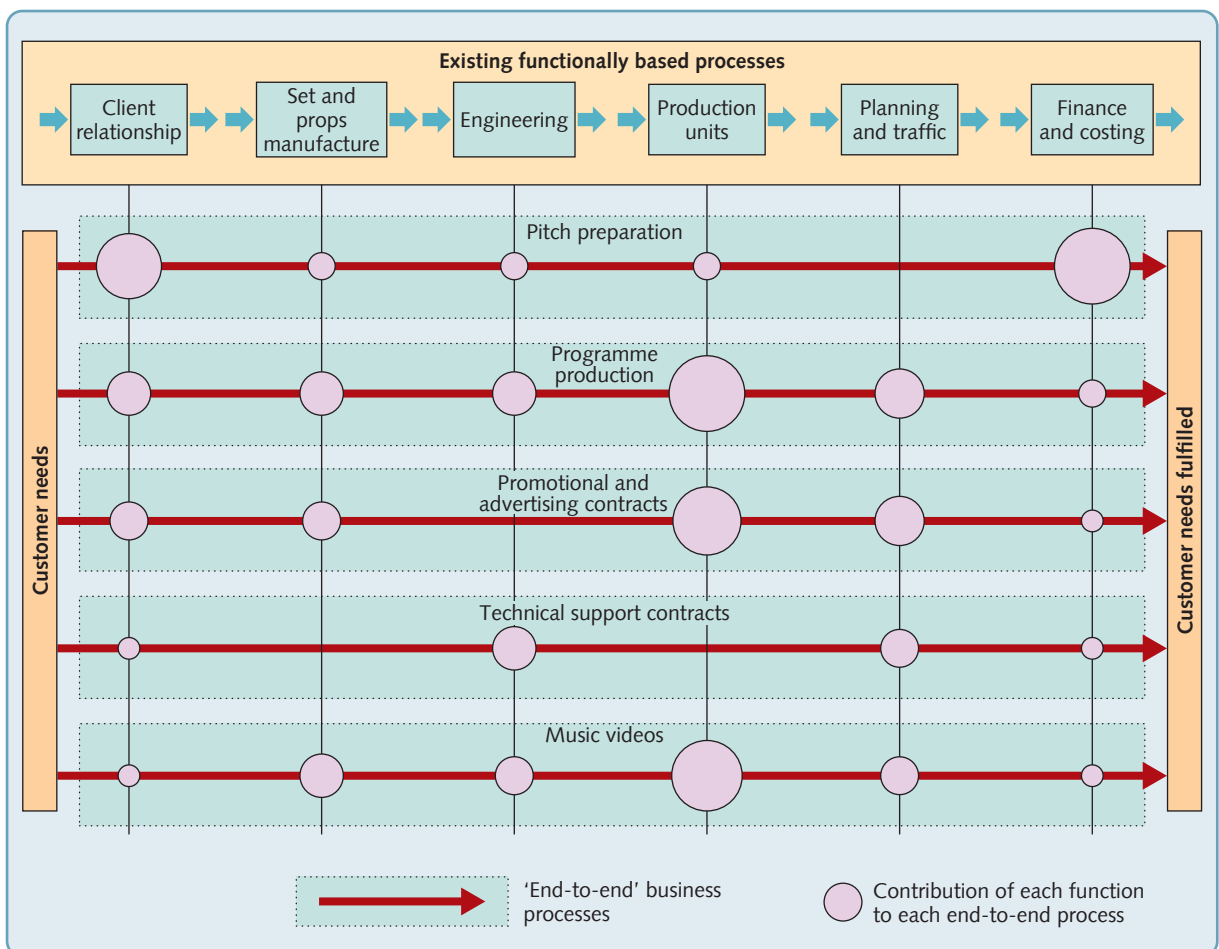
Existing functionally based processes

Client relationship

Set and props manufacture

Engineering

Production units

Planning and traffic

Finance and costing

Customer needs

Pitch preparation

Programme production

Promotional and advertising contracts

Technical support contracts

Music videos

Customer needs fulfilled

'End-to-end' business processes

Contribution of each function to each end-to-end process